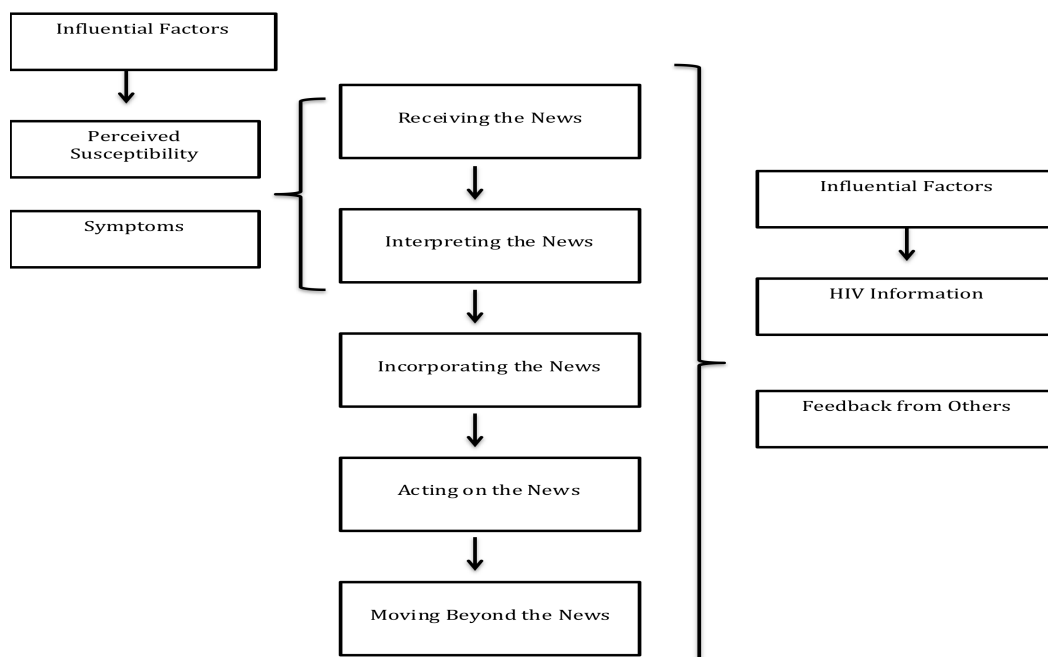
Influential Factors

Perceived Susceptibility

Symptoms

Receiving the News

Interpreting the News

Incorporating the News

Acting on the News

Moving Beyond the News

Influential Factors

HIV Information

Feedback from Others